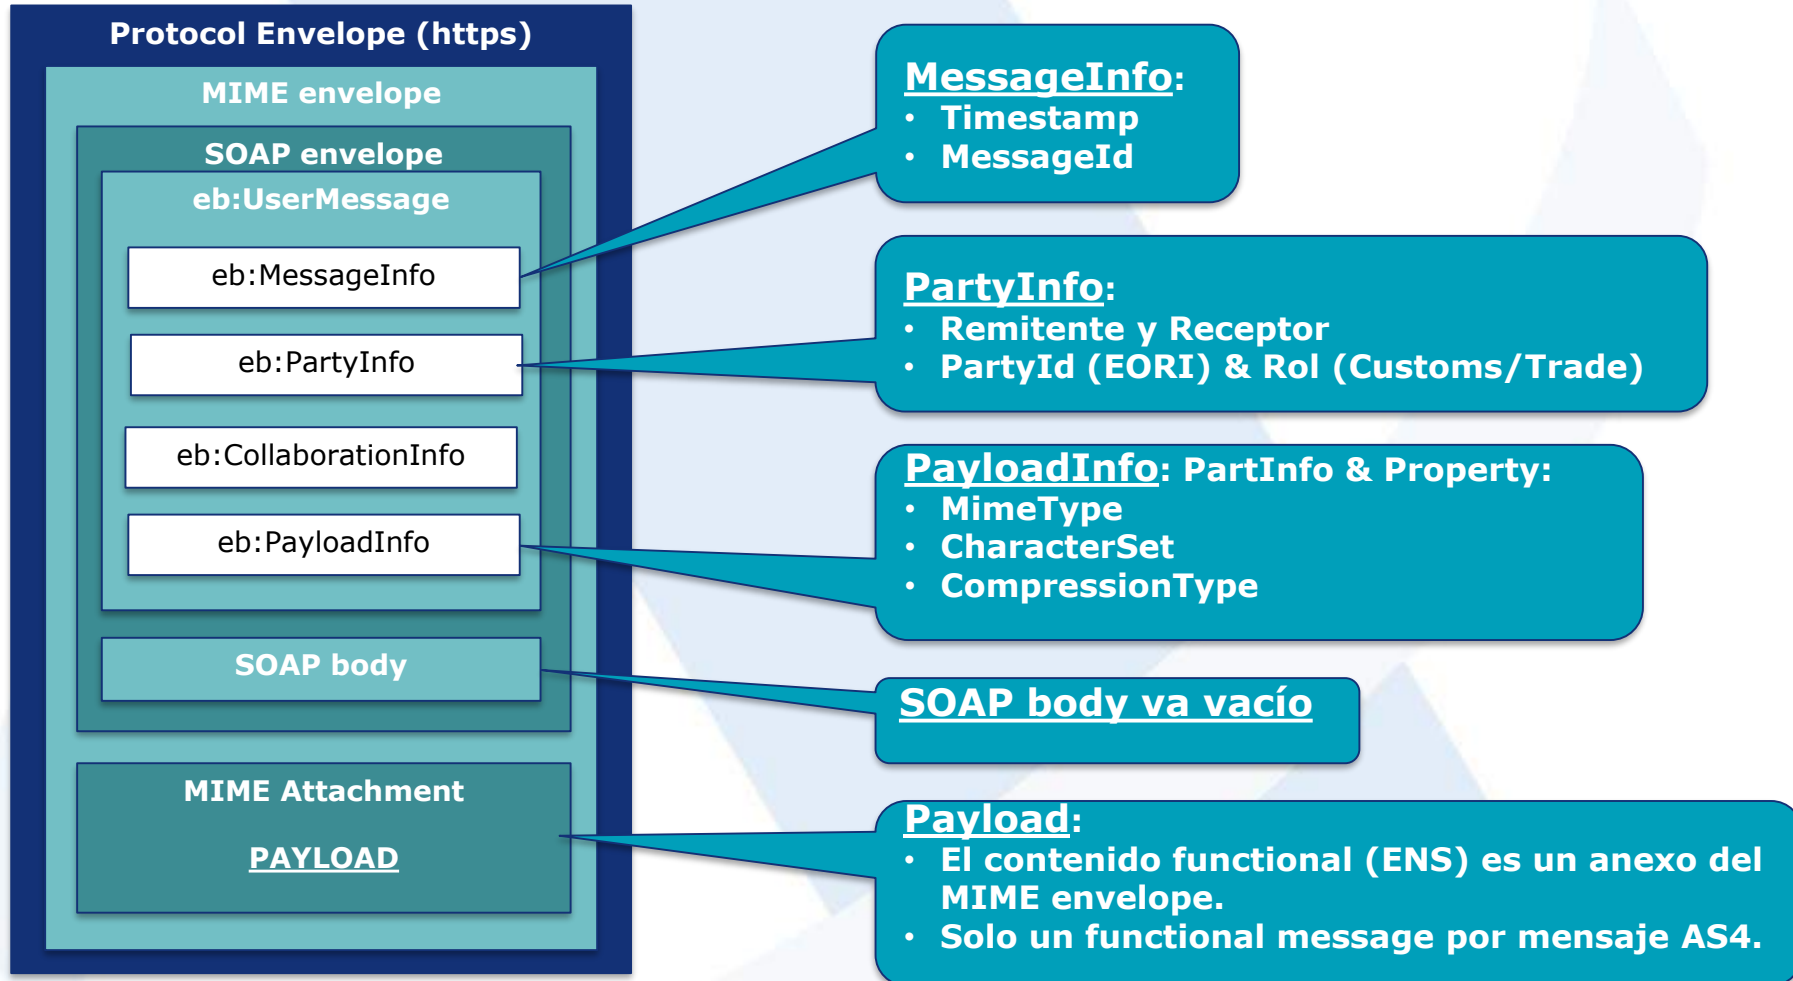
Protocol Envelope (https)

MIME envelope

SOAP envelope

eb:UserMessage

eb:MessageInfo

eb:PartyInfo

eb:CollaborationInfo

eb:PayloadInfo

SOAP body

MIME Attachment

PAYLOAD

MessageInfo:
• Timestamp
• MessageId

PartyInfo:
• Remitente y Receptor
• PartyId (EORI) & Rol (Customs/Trade)

PayloadInfo: PartInfo & Property:
• MimeType
• CharacterSet
• CompressionType

SOAP body va vacío

Payload:
• El contenido functional (ENS) es un anexo del MIME envelope.
• Solo un functional message por mensaje AS4.